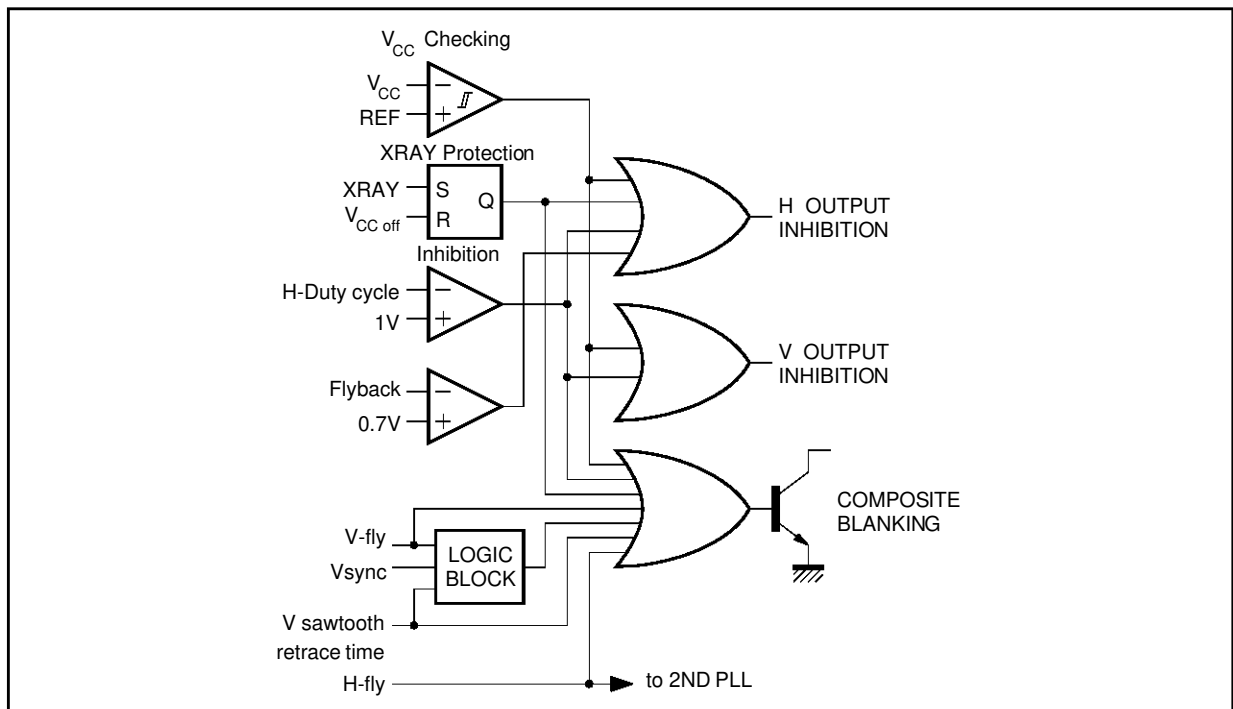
$V_{CC}$ Checking

$V_{CC}$

REF

−

+

XRAY Protection

XRAY

$V_{CC\ off}$

S

R

Q

Inhibition

H-Duty cycle

1V

−

+

Flyback

0.7V

−

+

H OUTPUT INHIBITION

V OUTPUT INHIBITION

COMPOSITE BLANKING

V-fly

Vsync

LOGIC BLOCK

V sawtooth retrace time

H-fly

to 2ND PLL